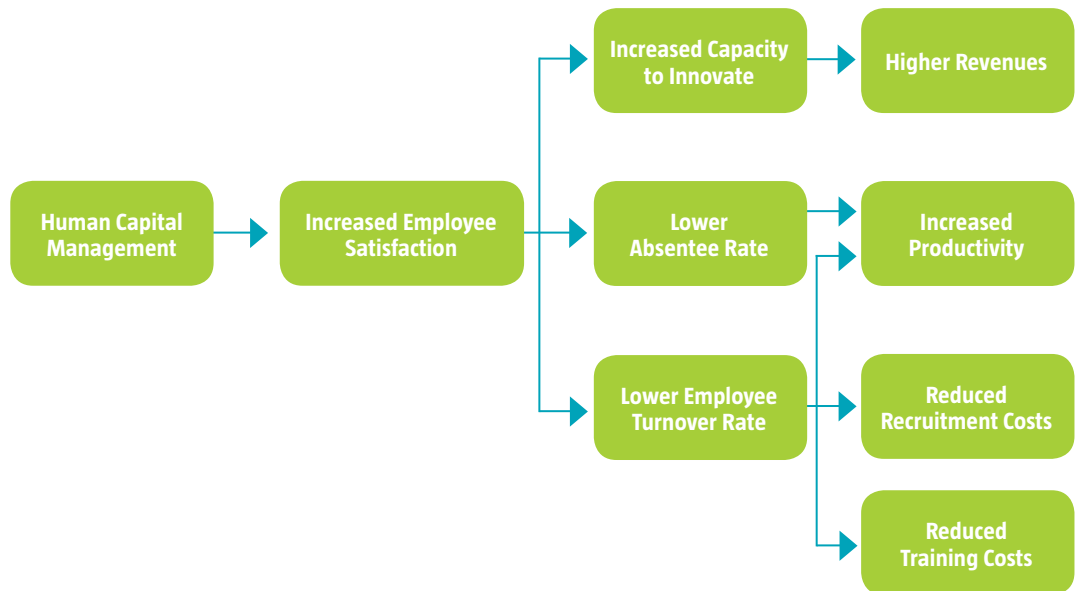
Human Capital Management

Increased Employee Satisfaction

Increased Capacity to Innovate

Higher Revenues

Lower Absentee Rate

Increased Productivity

Lower Employee Turnover Rate

Reduced Recruitment Costs

Reduced Training Costs